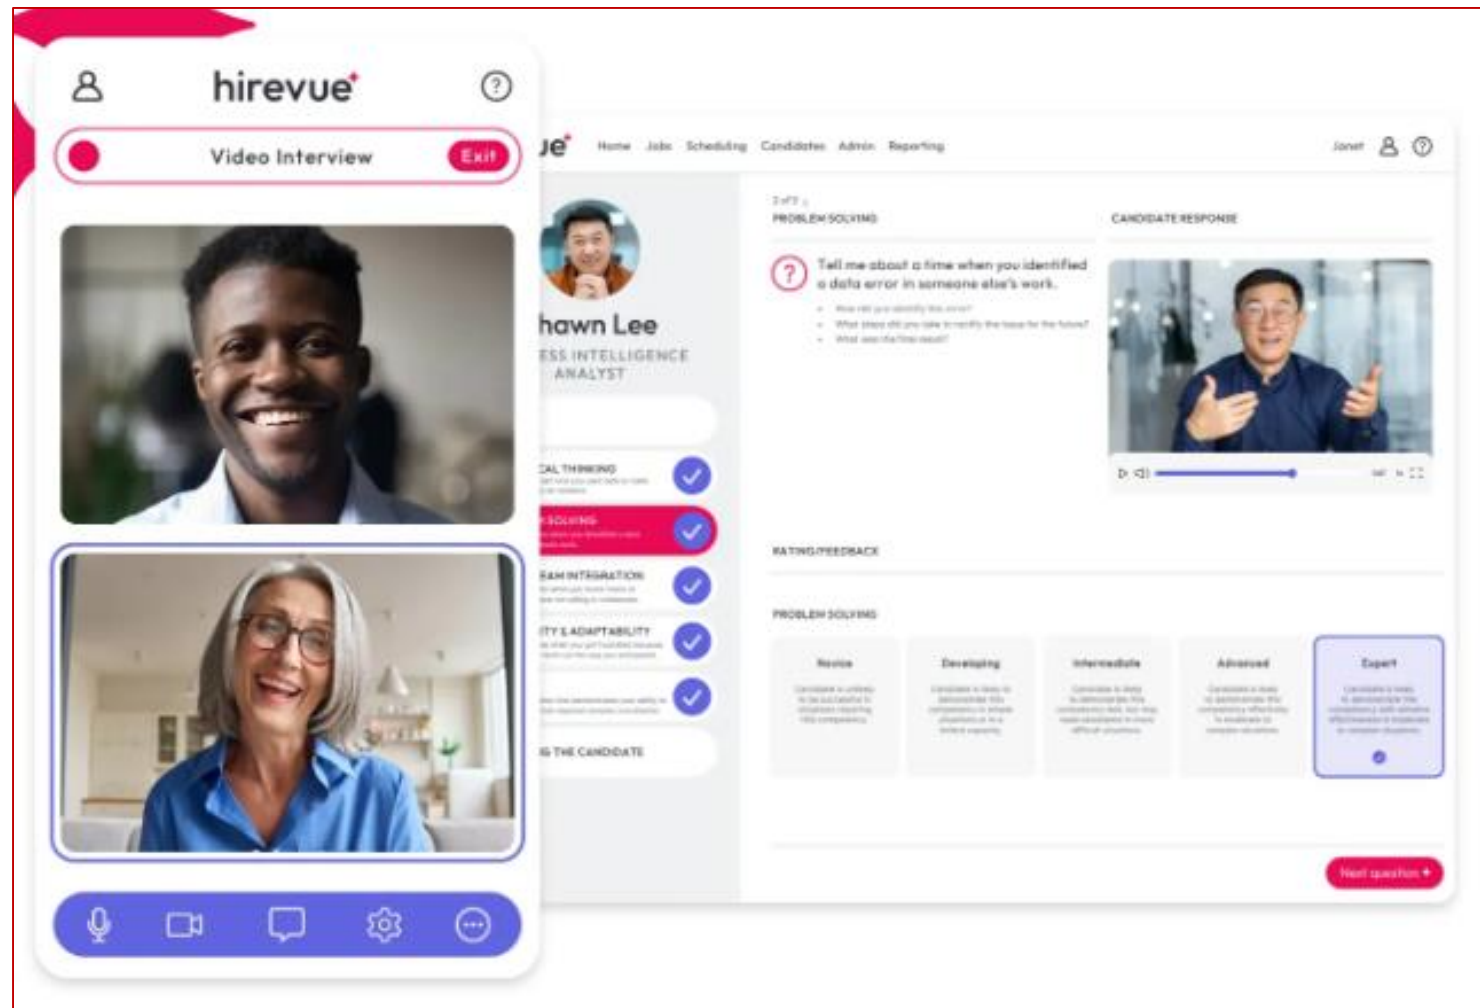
hirevue

Video Interview

Exit

ue

Home Jobs Scheduling Candidates Admin Reporting

Janet

hawn Lee

ESS INTELLIGENCE ANALYST

CAL THINKING

SOLVING

EAM INTEGRATION

ITY & ADAPTABILITY

S THE CANDIDATE

PROBLEM SOLVING

CANDIDATE RESPONSE

Tell me about a time when you identified a data error in someone else's work.

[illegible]

RATING/FEEDBACK

PROBLEM SOLVING

| Novice | Developing | Intermediate | Advanced | Expert |
|---|---|---|---|---|
| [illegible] | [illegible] | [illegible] | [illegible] | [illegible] |

Next question